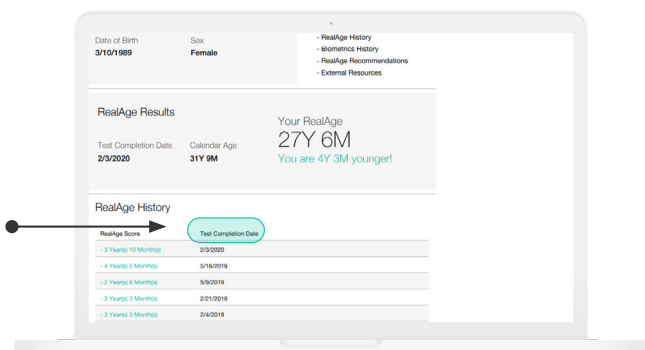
Date of Birth
3/10/1989

Sex
Female

- RealAge History
- Biometrics History
- RealAge Recommendations
- External Resources

RealAge Results

Test Completion Date
2/3/2020

Calendar Age
31Y 9M

Your RealAge
27Y 6M
You are 4Y 3M younger!

RealAge History

| RealAge Score | Test Completion Date |
|---|---|
| - 3 Year(s) 10 Month(s) | 2/3/2020 |
| - 4 Year(s) 5 Month(s) | 5/16/2019 |
| - 2 Year(s) 8 Month(s) | 5/9/2019 |
| - 3 Year(s) 3 Month(s) | 2/21/2019 |
| - 3 Year(s) 3 Month(s) | 2/4/2019 |